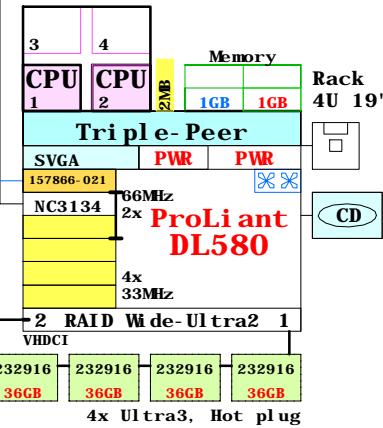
3
4
CPU
1
CPU
2
2MB
Memory
1GB
1GB
Rack
4U 19'
Triple-Peer
SVGA
PWR
PWR
157866-021
NC3134
66MHz
2x
ProLiant
DL580
CD
4x
33MHz
2 RAID Wide-Ultra2 1
VHDCI
232916
36GB
232916
36GB
232916
36GB
232916
36GB
4x Ultra3, Hot plug